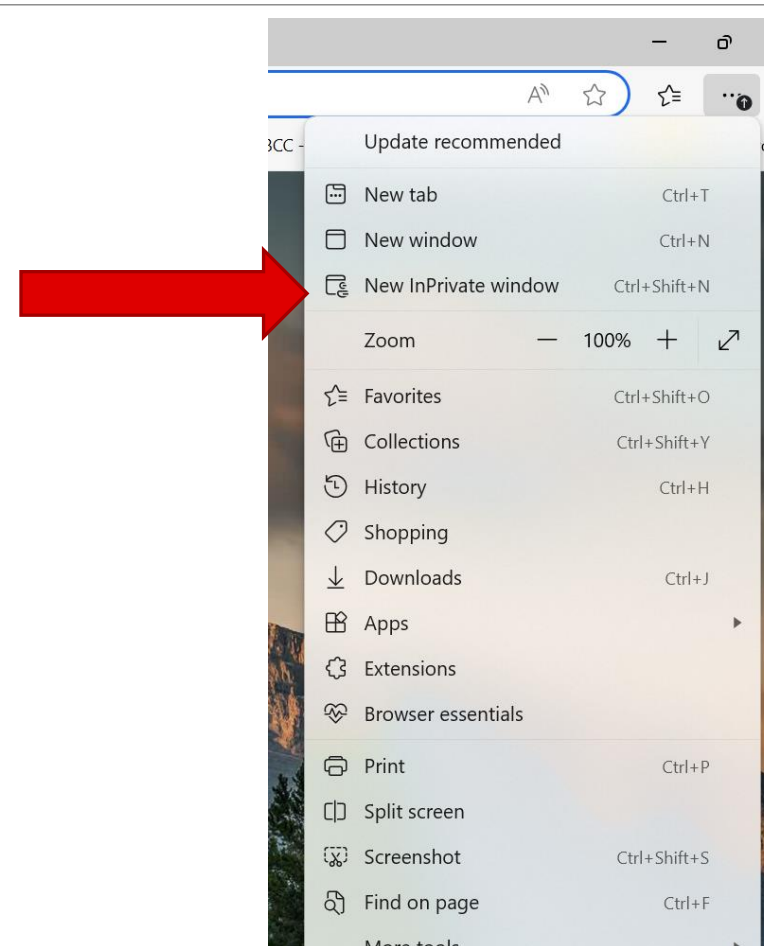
3CC -

Update recommended

New tab Ctrl+T

New window Ctrl+N

New InPrivate window Ctrl+Shift+N

Zoom — 100% +

Favorites Ctrl+Shift+O

Collections Ctrl+Shift+Y

History Ctrl+H

Shopping

Downloads Ctrl+J

Apps

Extensions

Browser essentials

Print Ctrl+P

Split screen

Screenshot Ctrl+Shift+S

Find on page Ctrl+F

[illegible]